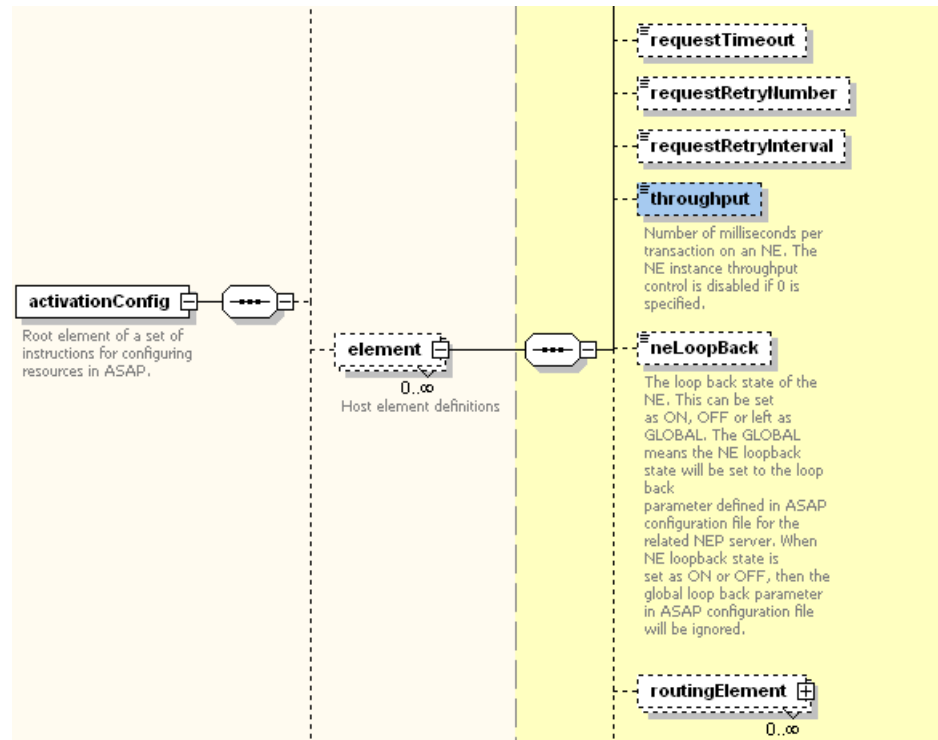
requestTimeout

requestRetryNumber

requestRetryInterval

throughput

Number of milliseconds per transaction on an NE. The NE instance throughput control is disabled if 0 is specified.

activationConfig

Root element of a set of instructions for configuring resources in ASAP.

element

0..∞

Host element definitions

neLoopBack

The loop back state of the NE. This can be set as ON, OFF or left as GLOBAL. The GLOBAL means the NE loopback state will be set to the loop back parameter defined in ASAP configuration file for the related NEP server. When NE loopback state is set as ON or OFF, then the global loop back parameter in ASAP configuration file will be ignored.

routingElement

0..∞